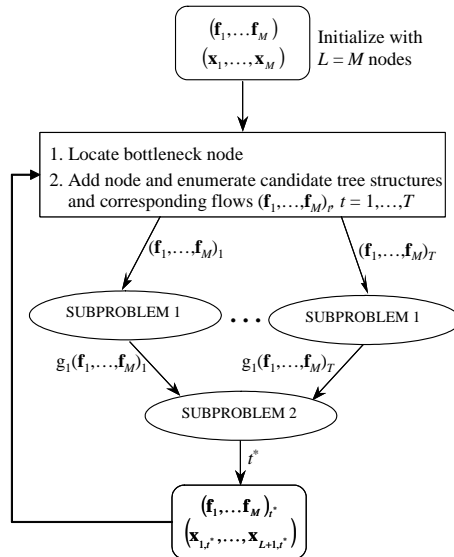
$(\mathbf{f}_1,\ldots\mathbf{f}_M)$
$(\mathbf{x}_1,\ldots,\mathbf{x}_M)$

Initialize with $L = M$ nodes

1. Locate bottleneck node
2. Add node and enumerate candidate tree structures and corresponding flows $(\mathbf{f}_1,\ldots,\mathbf{f}_M)_t$, $t = 1,\ldots,T$

$(\mathbf{f}_1,\ldots,\mathbf{f}_M)_1$

$(\mathbf{f}_1,\ldots,\mathbf{f}_M)_T$

SUBPROBLEM 1

. . .

SUBPROBLEM 1

$g_1(\mathbf{f}_1,\ldots,\mathbf{f}_M)_1$

$g_1(\mathbf{f}_1,\ldots,\mathbf{f}_M)_T$

SUBPROBLEM 2

$t^*$

$(\mathbf{f}_1,\ldots\mathbf{f}_M)_{t^*}$
$(\mathbf{x}_{1,t^*},\ldots,\mathbf{x}_{L+1,t^*})$